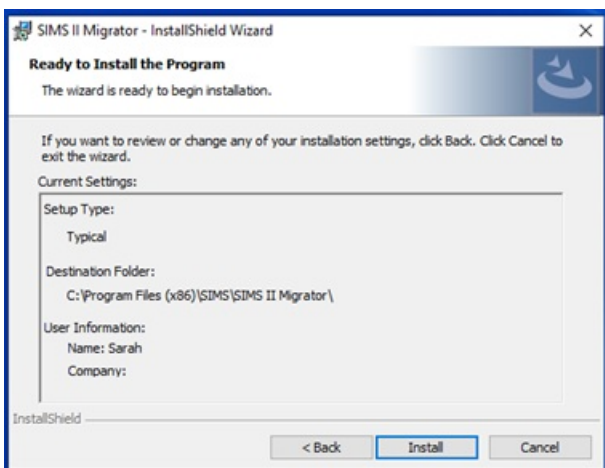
SIMS II Migrator - InstallShield Wizard
×
Ready to Install the Program
The wizard is ready to begin installation.

If you want to review or change any of your installation settings, click Back. Click Cancel to exit the wizard.

Current Settings:

Setup Type:

Typical

Destination Folder:

C:\Program Files (x86)\SIMS\SIMS II Migrator\

User Information:

Name: Sarah

Company:

InstallShield

< Back
Install
Cancel